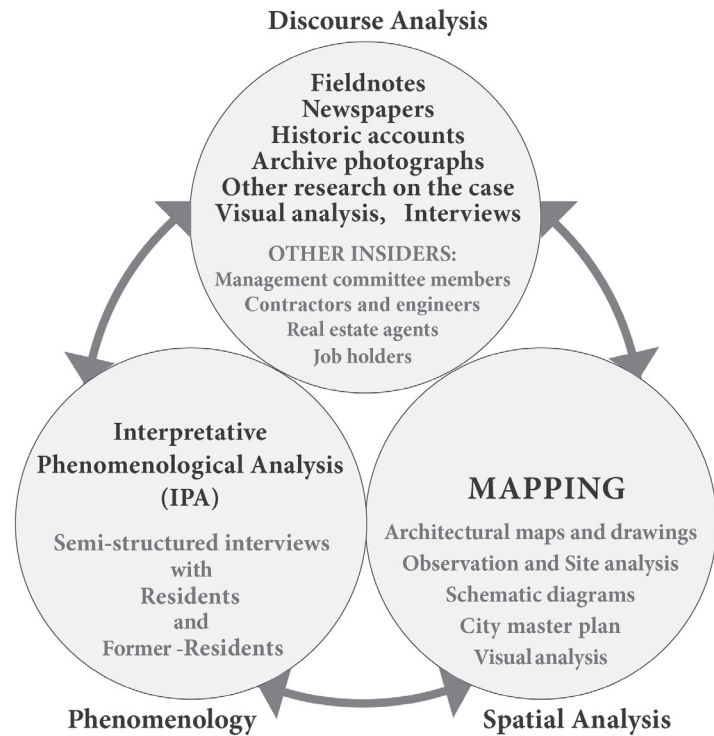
Discourse Analysis

Fieldnotes
Newspapers
Historic accounts
Archive photographs
Other research on the case
Visual analysis, Interviews

OTHER INSIDERS:
Management committee members
Contractors and engineers
Real estate agents
Job holders

Interpretative Phenomenological Analysis (IPA)

Semi-structured interviews with Residents and Former -Residents

MAPPING

Architectural maps and drawings
Observation and Site analysis
Schematic diagrams
City master plan
Visual analysis

Phenomenology

Spatial Analysis